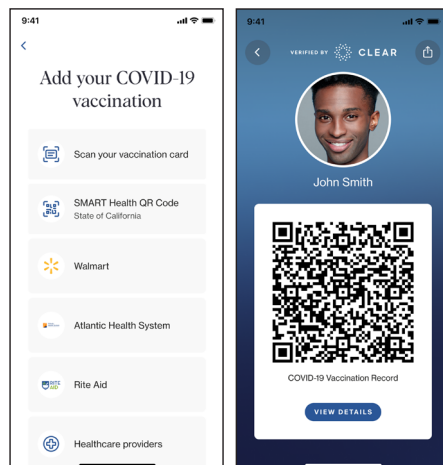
9:41

<

Add your COVID-19 vaccination

Scan your vaccination card

SMART Health QR Code
State of California

Walmart

Atlantic Health System

RITE AID

Rite Aid

Healthcare providers

9:41

<

VERIFIED BY CLEAR

John Smith

COVID-19 Vaccination Record

VIEW DETAILS